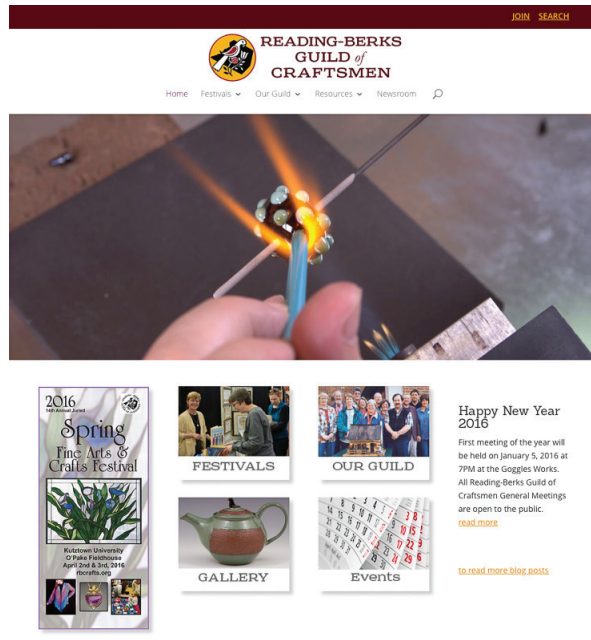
JOIN SEARCH

READING-BERKS GUILD of CRAFTSMEN

Home Festivals Our Guild Resources Newsroom

2016
14th Annual Juried
Spring Fine Arts & Crafts Festival
Kutztown University
O'Pake Fieldhouse
April 2nd & 3rd, 2016
rbcrafts.org

FESTIVALS

OUR GUILD

GALLERY

Events

Happy New Year 2016

First meeting of the year will be held on January 5, 2016 at 7PM at the Goggles Works. All Reading-Berks Guild of Craftsmen General Meetings are open to the public.

read more

to read more blog posts